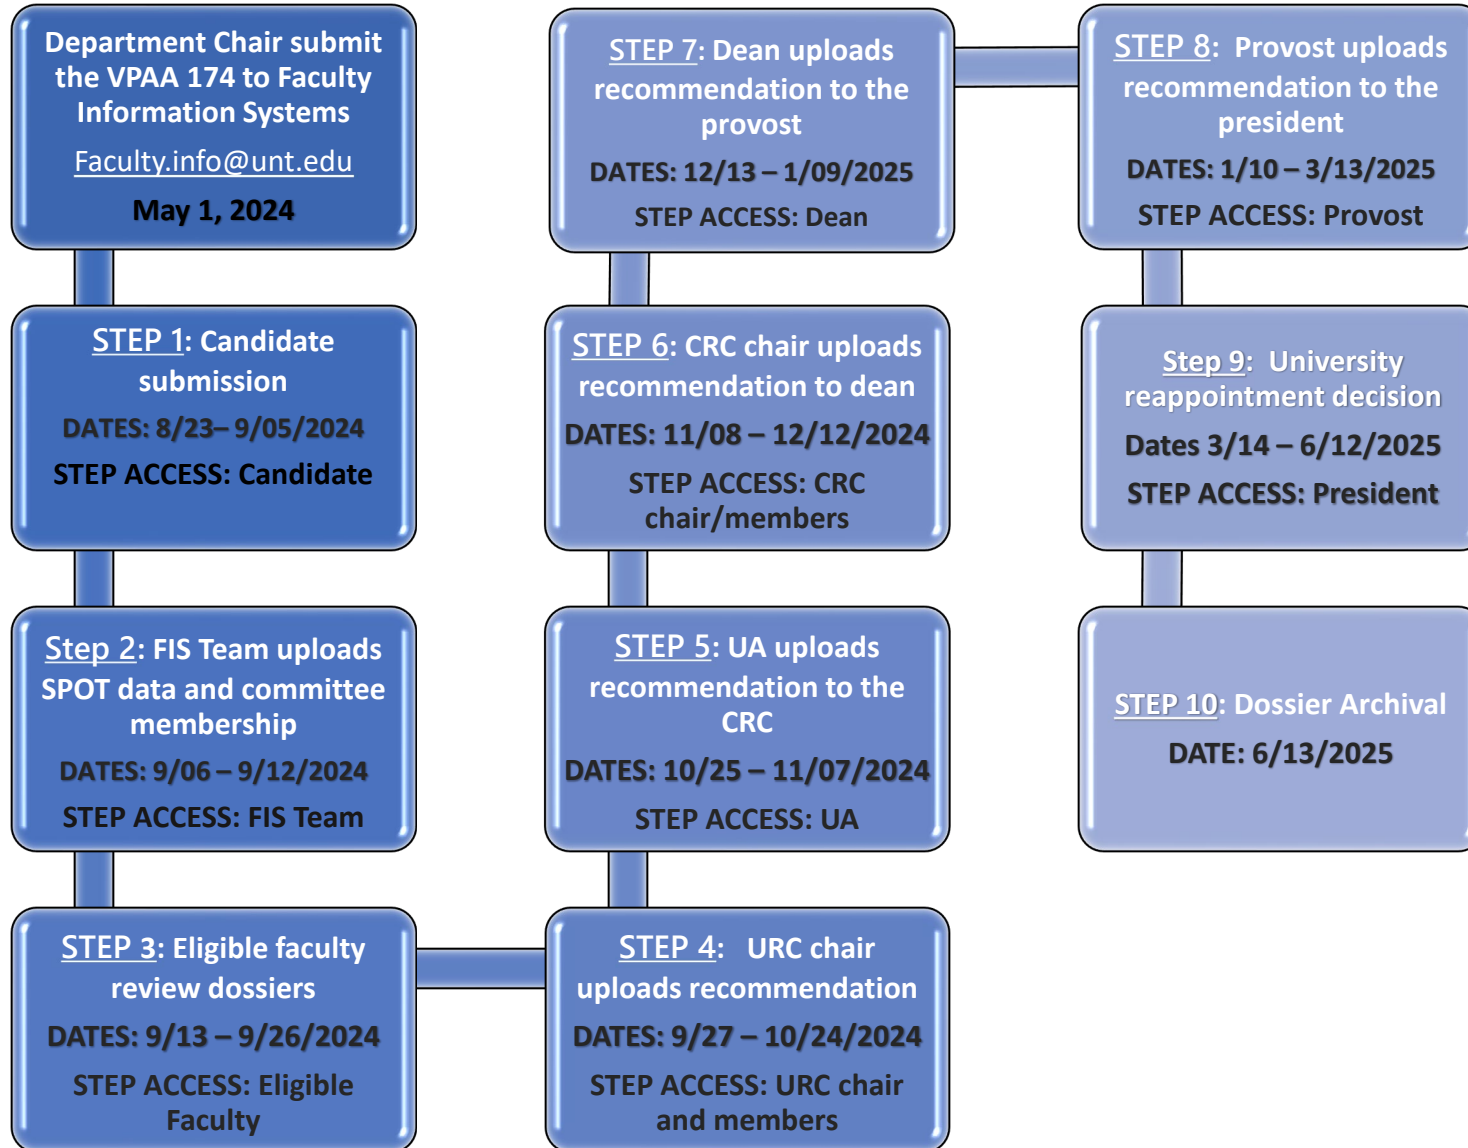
Department Chair submit the VPAA 174 to Faculty Information Systems

Faculty.info@unt.edu

May 1, 2024

STEP 1: Candidate submission

DATES: 8/23– 9/05/2024

STEP ACCESS: Candidate

Step 2: FIS Team uploads SPOT data and committee membership

DATES: 9/06 – 9/12/2024

STEP ACCESS: FIS Team

STEP 3: Eligible faculty review dossiers

DATES: 9/13 – 9/26/2024

STEP ACCESS: Eligible Faculty

STEP 4: URC chair uploads recommendation

DATES: 9/27 – 10/24/2024

STEP ACCESS: URC chair and members

STEP 5: UA uploads recommendation to the CRC

DATES: 10/25 – 11/07/2024

STEP ACCESS: UA

STEP 6: CRC chair uploads recommendation to dean

DATES: 11/08 – 12/12/2024

STEP ACCESS: CRC chair/members

STEP 7: Dean uploads recommendation to the provost

DATES: 12/13 – 1/09/2025

STEP ACCESS: Dean

STEP 8: Provost uploads recommendation to the president

DATES: 1/10 – 3/13/2025

STEP ACCESS: Provost

Step 9: University reappointment decision

Dates 3/14 – 6/12/2025

STEP ACCESS: President

STEP 10: Dossier Archival

DATE: 6/13/2025